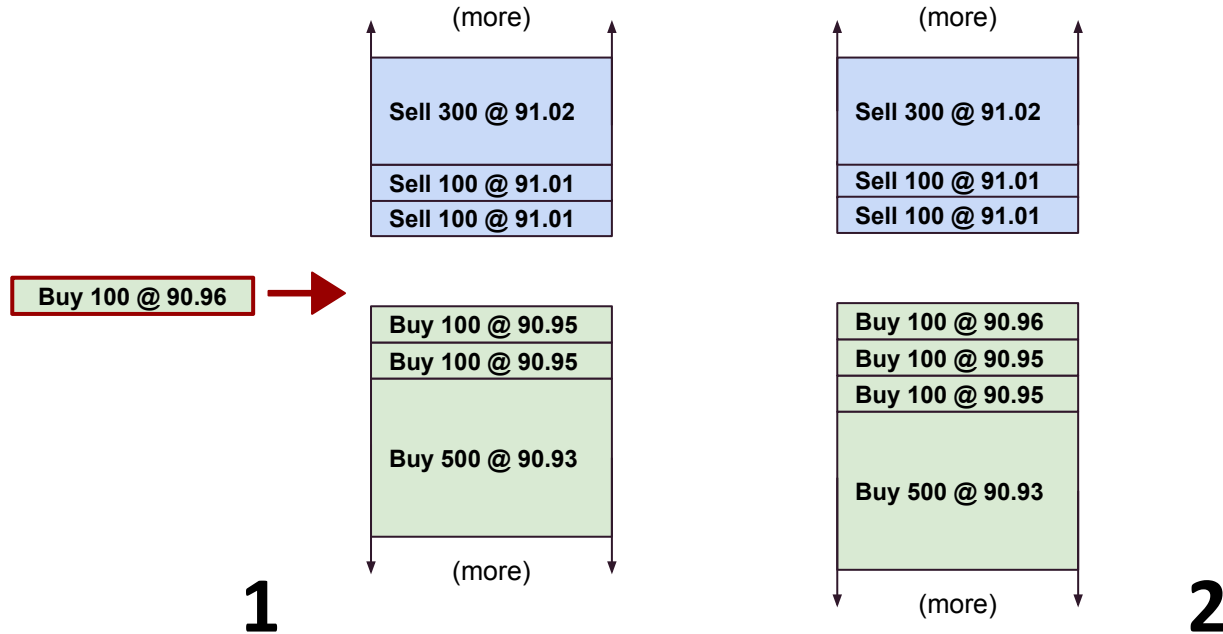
(more)

Sell 300 @ 91.02

Sell 100 @ 91.01

Sell 100 @ 91.01

Buy 100 @ 90.96

Buy 100 @ 90.95

Buy 100 @ 90.95

Buy 500 @ 90.93

(more)

1

(more)

Sell 300 @ 91.02

Sell 100 @ 91.01

Sell 100 @ 91.01

Buy 100 @ 90.96

Buy 100 @ 90.95

Buy 100 @ 90.95

Buy 500 @ 90.93

(more)

2